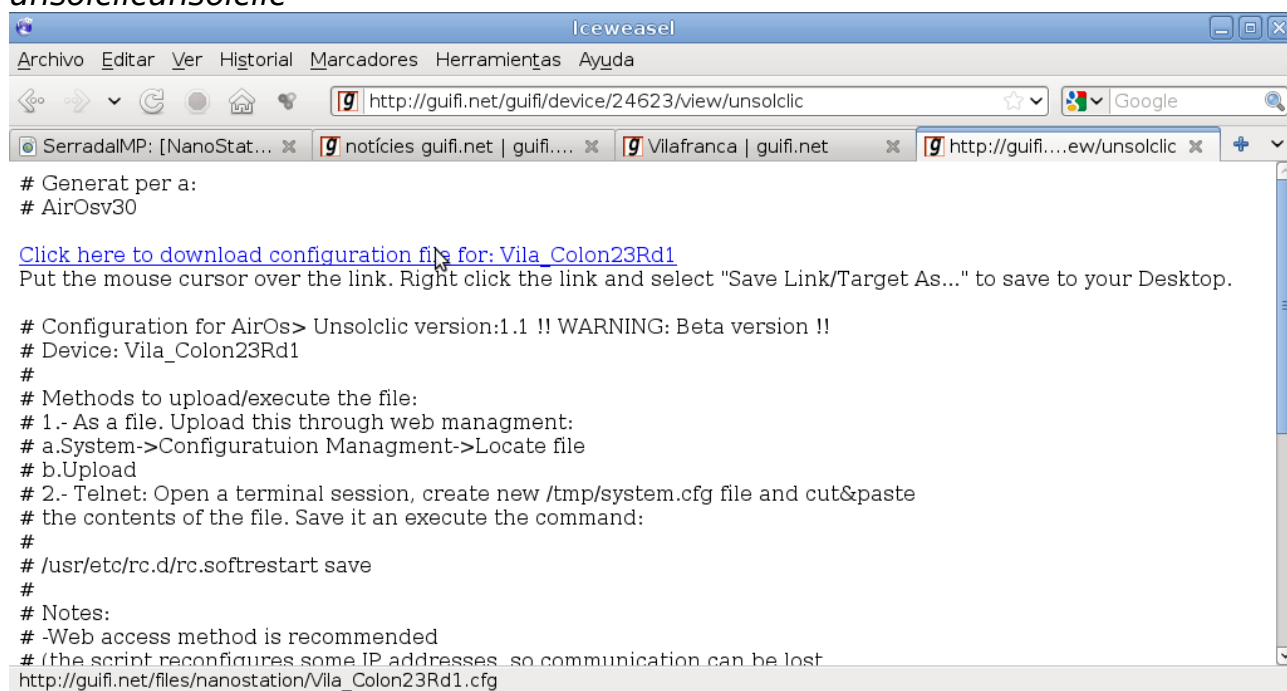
Iceweasel

Archivo Editar Ver Historial Marcadores Herramientas Ayuda

http://guifi.net/guifi/device/24623/view/unsolclic

Google

SerradalMP: [NanoStat... × notícies guifi.net | guifi.... × Vilafranca | guifi.net × http://guifi....ew/unsolclic ×

# Generat per a:
# AirOsv30

Click here to download configuration file for: Vila_Colon23Rd1
Put the mouse cursor over the link. Right click the link and select "Save Link/Target As..." to save to your Desktop.

# Configuration for AirOs> Unsolclic version:1.1 !! WARNING: Beta version !!
# Device: Vila_Colon23Rd1
#
# Methods to upload/execute the file:
# 1.- As a file. Upload this through web managment:
# a.System->Configuratuion Managment->Locate file
# b.Upload
# 2.- Telnet: Open a terminal session, create new /tmp/system.cfg file and cut&paste
# the contents of the file. Save it an execute the command:
#
# /usr/etc/rc.d/rc.softrestart save
#
# Notes:
# -Web access method is recommended
# (the script reconfigures some IP addresses, so communication can be lost

http://guifi.net/files/nanostation/Vila_Colon23Rd1.cfg